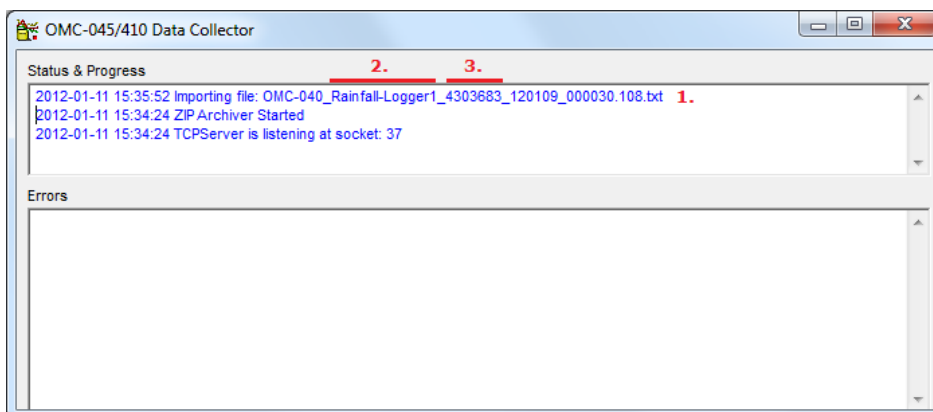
OMC-045/410 Data Collector

Status & Progress

2.

3.

2012-01-11 15:35:52 Importing file: OMC-040_Rainfall-Logger1_4303683_120109_000030.108.txt 1.

2012-01-11 15:34:24 ZIP Archiver Started

2012-01-11 15:34:24 TCPServer is listening at socket: 37

Errors